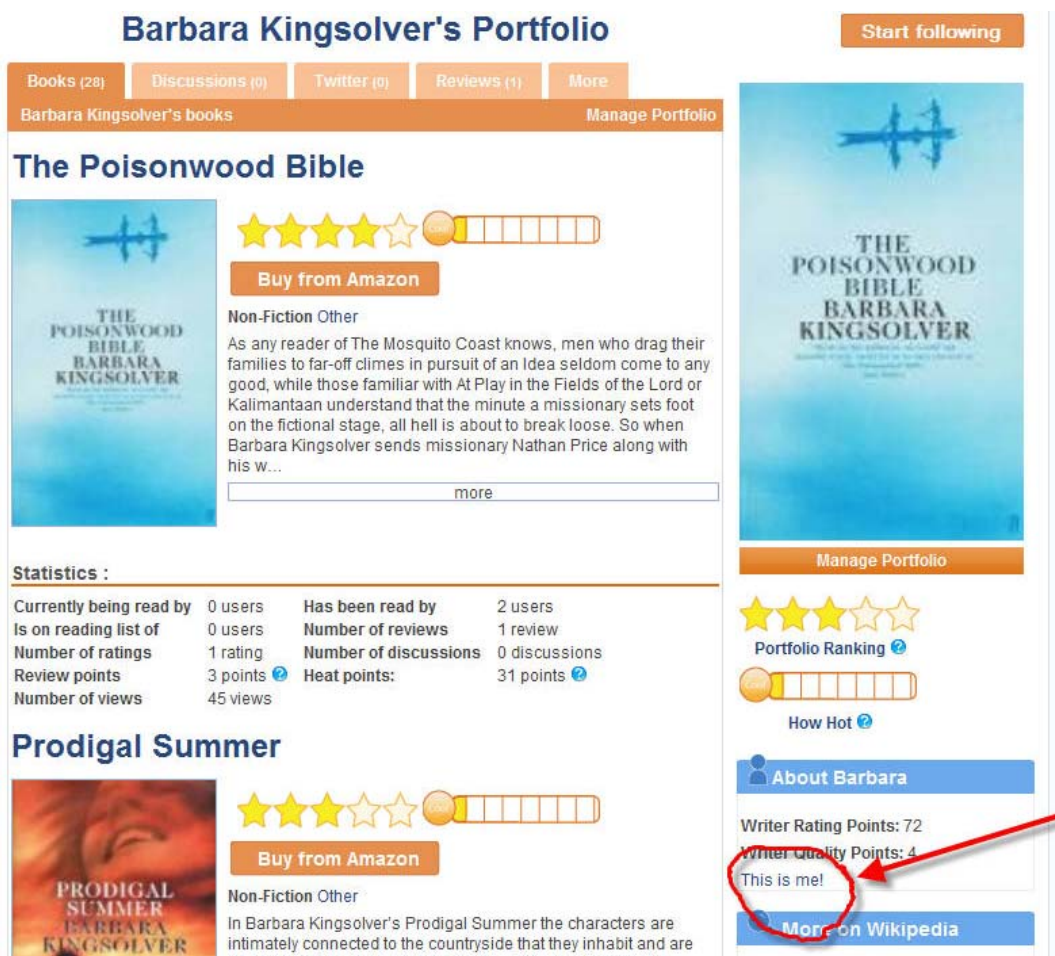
Barbara Kingsolver's Portfolio

Start following

Books (28) Discussions (0) Twitter (0) Reviews (1) More

Barbara Kingsolver's books Manage Portfolio

The Poisonwood Bible

THE POISONWOOD BIBLE BARBARA KINGSOLVER

Buy from Amazon

Non-Fiction Other

As any reader of The Mosquito Coast knows, men who drag their families to far-off climes in pursuit of an Idea seldom come to any good, while those familiar with At Play in the Fields of the Lord or Kalimantaan understand that the minute a missionary sets foot on the fictional stage, all hell is about to break loose. So when Barbara Kingsolver sends missionary Nathan Price along with his w...

more

Statistics :

| Currently being read by | 0 users | Has been read by | 2 users |
|---|---|---|---|
| Is on reading list of | 0 users | Number of reviews | 1 review |
| Number of ratings | 1 rating | Number of discussions | 0 discussions |
| Review points | 3 points | Heat points: | 31 points |
| Number of views | 45 views | | |

Prodigal Summer

PRODIGAL SUMMER BARBARA KINGSOLVER

Buy from Amazon

Non-Fiction Other

In Barbara Kingsolver's Prodigal Summer the characters are intimately connected to the countryside that they inhabit and are

THE POISONWOOD BIBLE BARBARA KINGSOLVER

Manage Portfolio

Portfolio Ranking

How Hot

About Barbara

Writer Rating Points: 72

Writer Quality Points: 4

This is me!

More on Wikipedia